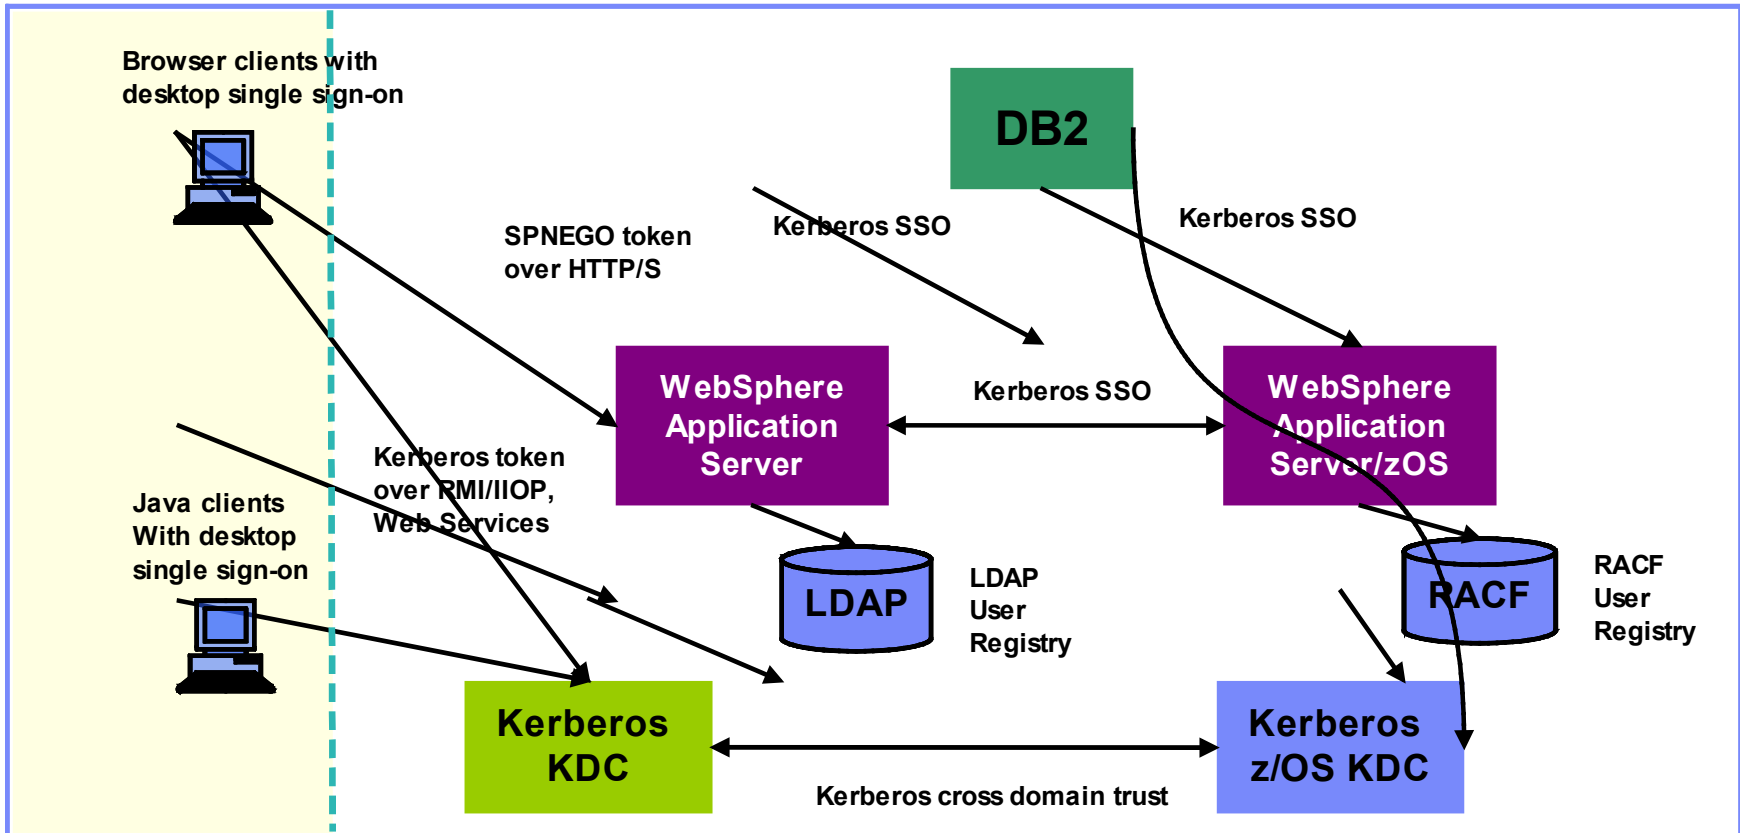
Browser clients with desktop single sign-on

DB2

SPNEGO token over HTTP/S

Kerberos SSO

Kerberos SSO

WebSphere Application Server

Kerberos SSO

WebSphere Application Server/zOS

Kerberos token over RMI/IIOP, Web Services

Java clients With desktop single sign-on

LDAP

LDAP User Registry

RACF

RACF User Registry

Kerberos KDC

Kerberos z/OS KDC

Kerberos cross domain trust